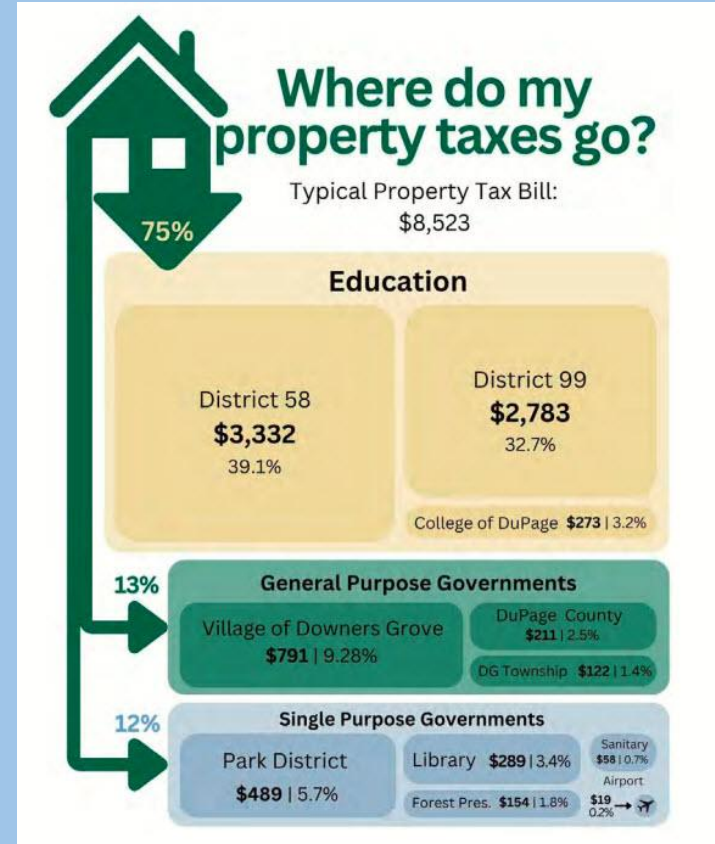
Where do my property taxes go?

Typical Property Tax Bill: $8,523

75%

Education

District 58
**$3,332**
39.1%

District 99
**$2,783**
32.7%

College of DuPage **$273** | 3.2%

13%

General Purpose Governments

Village of Downers Grove
**$791** | 9.28%

DuPage County
**$211** | 2.5%

DG Township **$122** | 1.4%

12%

Single Purpose Governments

Park District
**$489** | 5.7%

Library **$289** | 3.4%

Forest Pres. **$154** | 1.8%

Sanitary
**$58** | 0.7%

Airport
**$19**
0.2%